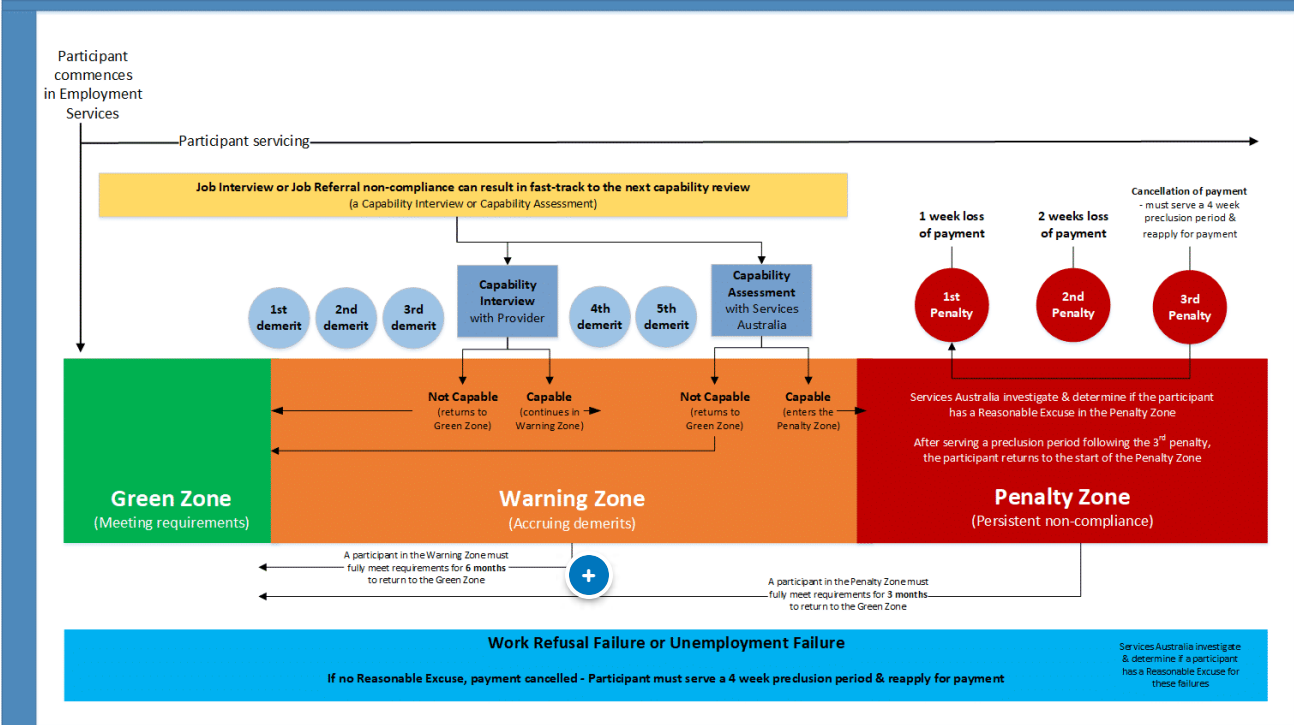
Participant commences in Employment Services

Participant servicing

Job Interview or Job Referral non-compliance can result in fast-track to the next capability review
(a Capability Interview or Capability Assessment)

Cancellation of payment
- must serve a 4 week preclusion period & reapply for payment

1 week loss of payment

2 weeks loss of payment

1st demerit

2nd demerit

3rd demerit

Capability Interview with Provider

4th demerit

5th demerit

Capability Assessment with Services Australia

1st Penalty

2nd Penalty

3rd Penalty

Not Capable
(returns to Green Zone)

Capable
(continues in Warning Zone)

Not Capable
(returns to Green Zone)

Capable
(enters the Penalty Zone)

Services Australia investigate & determine if the participant has a Reasonable Excuse in the Penalty Zone

After serving a preclusion period following the 3$^{rd}$ penalty, the participant returns to the start of the Penalty Zone

Green Zone
(Meeting requirements)

Warning Zone
(Accruing demerits)

Penalty Zone
(Persistent non-compliance)

A participant in the Warning Zone must fully meet requirements for 6 months to return to the Green Zone

+

A participant in the Penalty Zone must fully meet requirements for 3 months to return to the Green Zone

Work Refusal Failure or Unemployment Failure

If no Reasonable Excuse, payment cancelled - Participant must serve a 4 week preclusion period & reapply for payment

Services Australia investigate & determine if a participant has a Reasonable Excuse for these failures